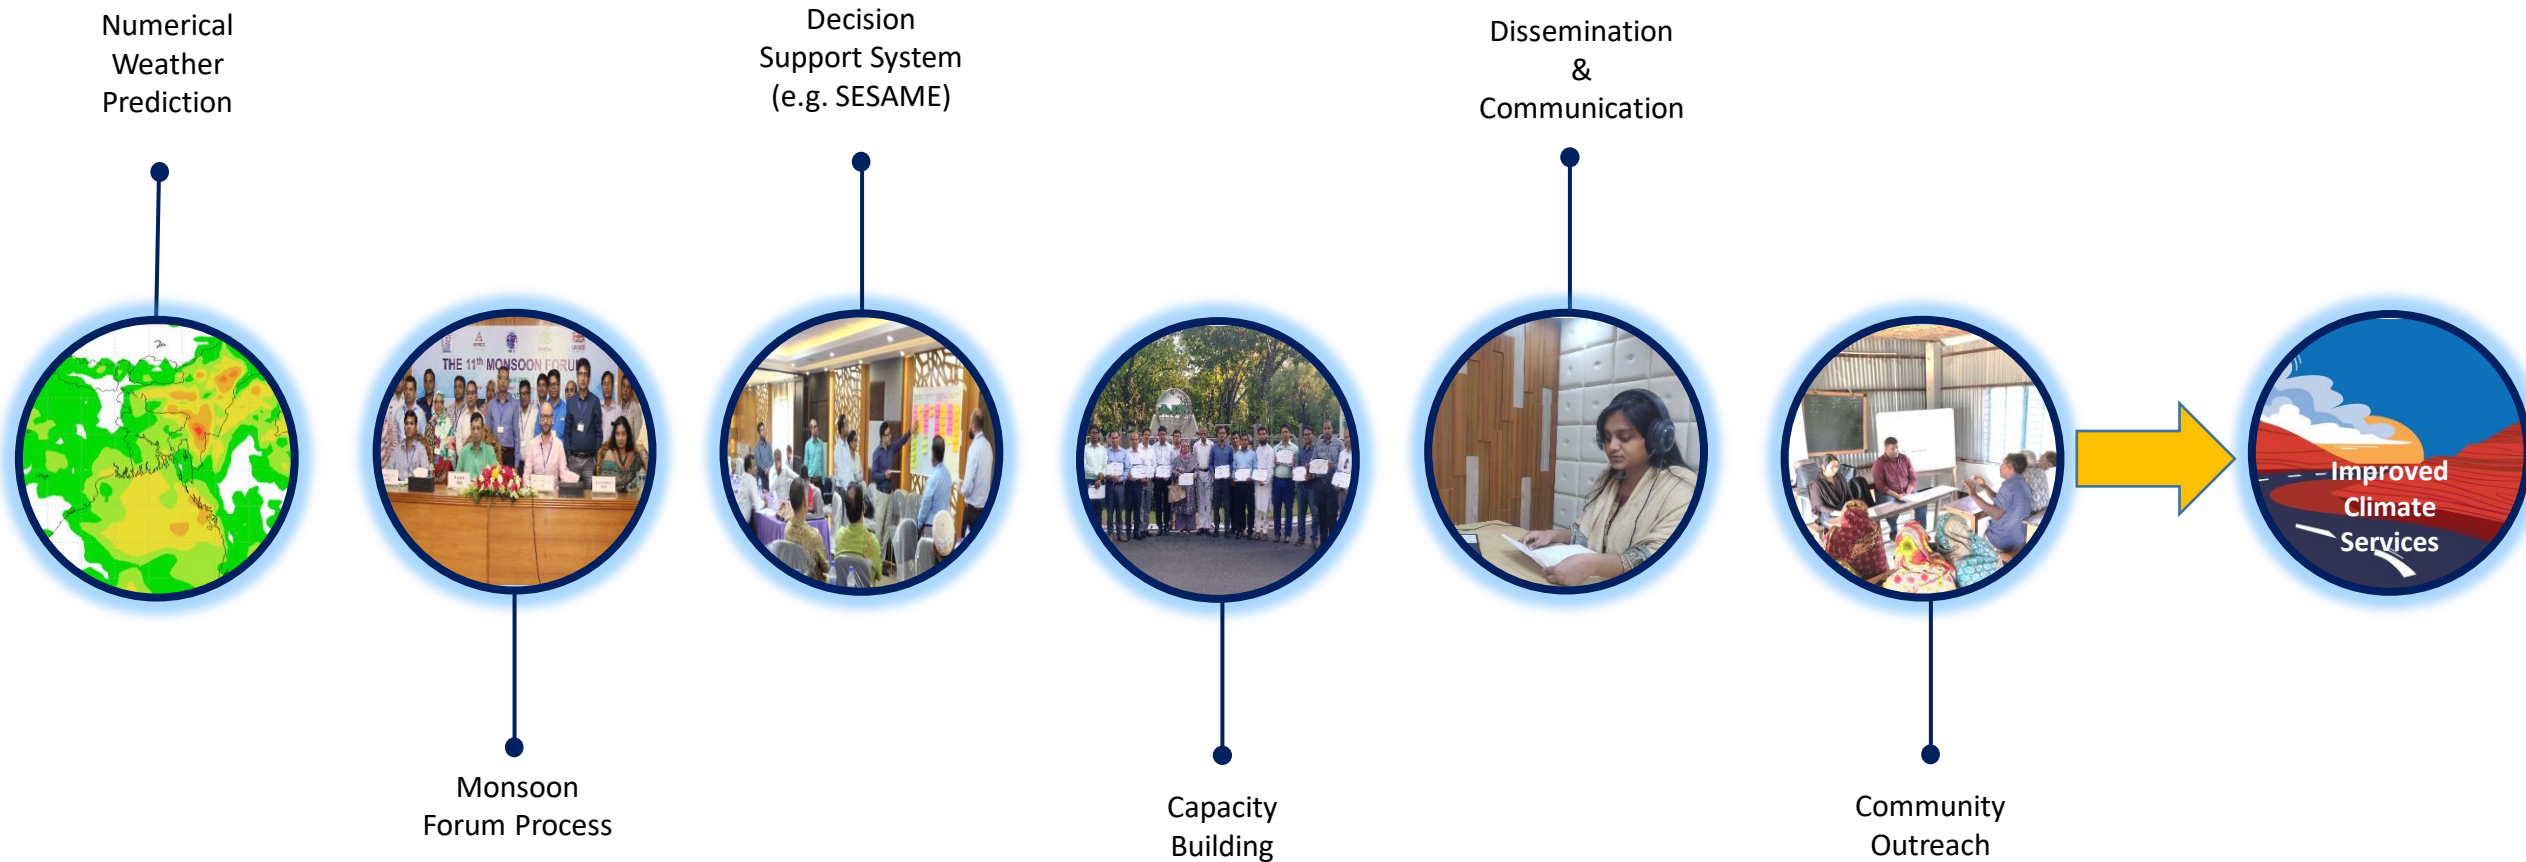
Numerical Weather Prediction

Decision Support System (e.g. SESAME)

Dissemination & Communication

THE 11th MONSOON FORUM

Improved Climate Services

Monsoon Forum Process

Capacity Building

Community Outreach